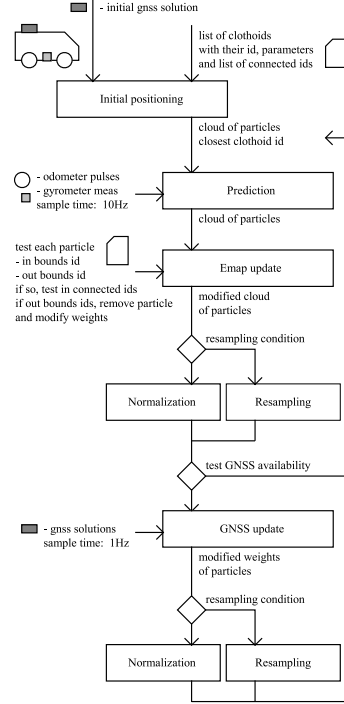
- initial gnss solution

list of clothoids with their id, parameters and list of connected ids

Initial positioning

cloud of particles closest clothoid id

- odometer pulses
- gyrometer meas
sample time: 10Hz

Prediction

cloud of particles

test each particle
- in bounds id
- out bounds id
if so, test in connected ids
if out bounds ids, remove particle and modify weights

Emap update

modified cloud of particles

resampling condition

Normalization

Resampling

test GNSS availability

- gnss solutions
sample time: 1Hz

GNSS update

modified weights of particles

resampling condition

Normalization

Resampling